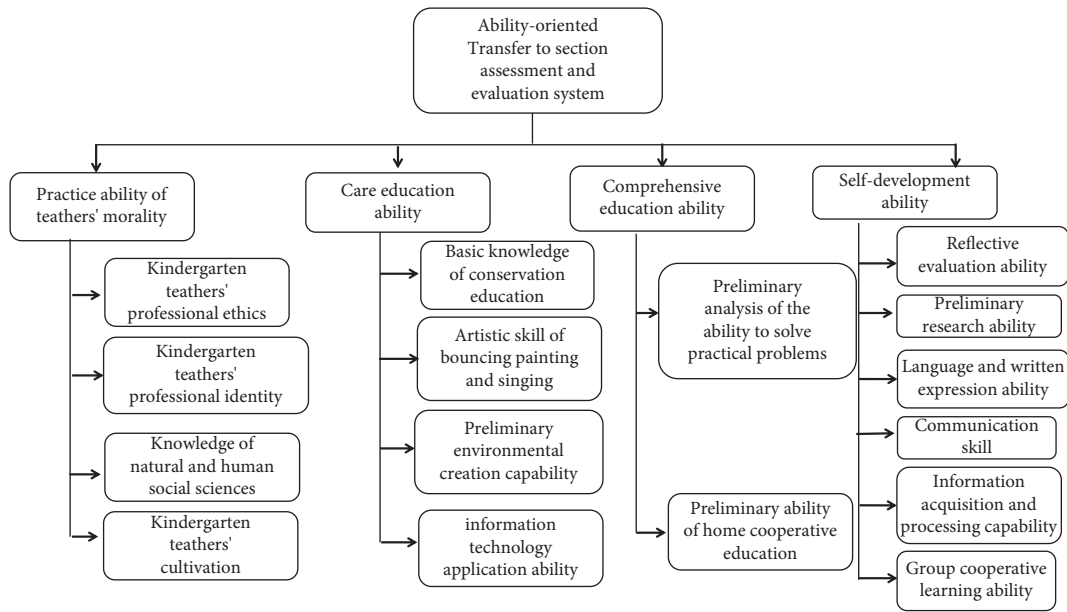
Ability-oriented Transfer to section assessment and evaluation system

Practice ability of teathers' morality

Kindergarten teathers' professional ethics

Kindergarten teathers' professional identity

Knowledge of natural and human social sciences

Kindergarten teathers' cultivation

Care education ability

Basic knowledge of conservation education

Artistic skill of bouncing painting and singing

Preliminary environmental creation capability

information technology application ability

Comprehensive education ability

Preliminary analysis of the ability to solve practical problems

Preliminary ability of home cooperative education

Self-development ability

Reflective evaluation ability

Preliminary research ability

Language and written expression ability

Communication skill

Information acquisition and processing capability

Group cooperative learning ability